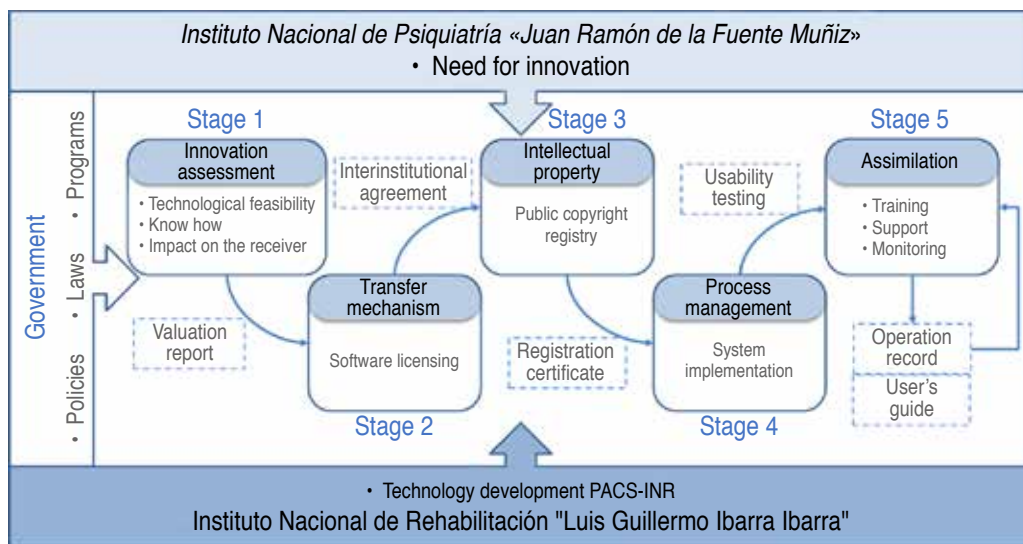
Instituto Nacional de Psiquiatría «Juan Ramón de la Fuente Muñiz»
• Need for innovation

Government

• Programs • Laws • Policies

Stage 1

Innovation assessment

• Technological feasibility
• Know how
• Impact on the receiver

Valuation report

Interinstitutional agreement

Transfer mechanism

Software licensing

Stage 2

Stage 3

Intellectual property

Public copyright registry

Registration certificate

Usability testing

Process management

System implementation

Stage 4

Stage 5

Assimilation

• Training
• Support
• Monitoring

Operation record

User's guide

• Technology development PACS-INR
Instituto Nacional de Rehabilitación "Luis Guillermo Ibarra Ibarra"